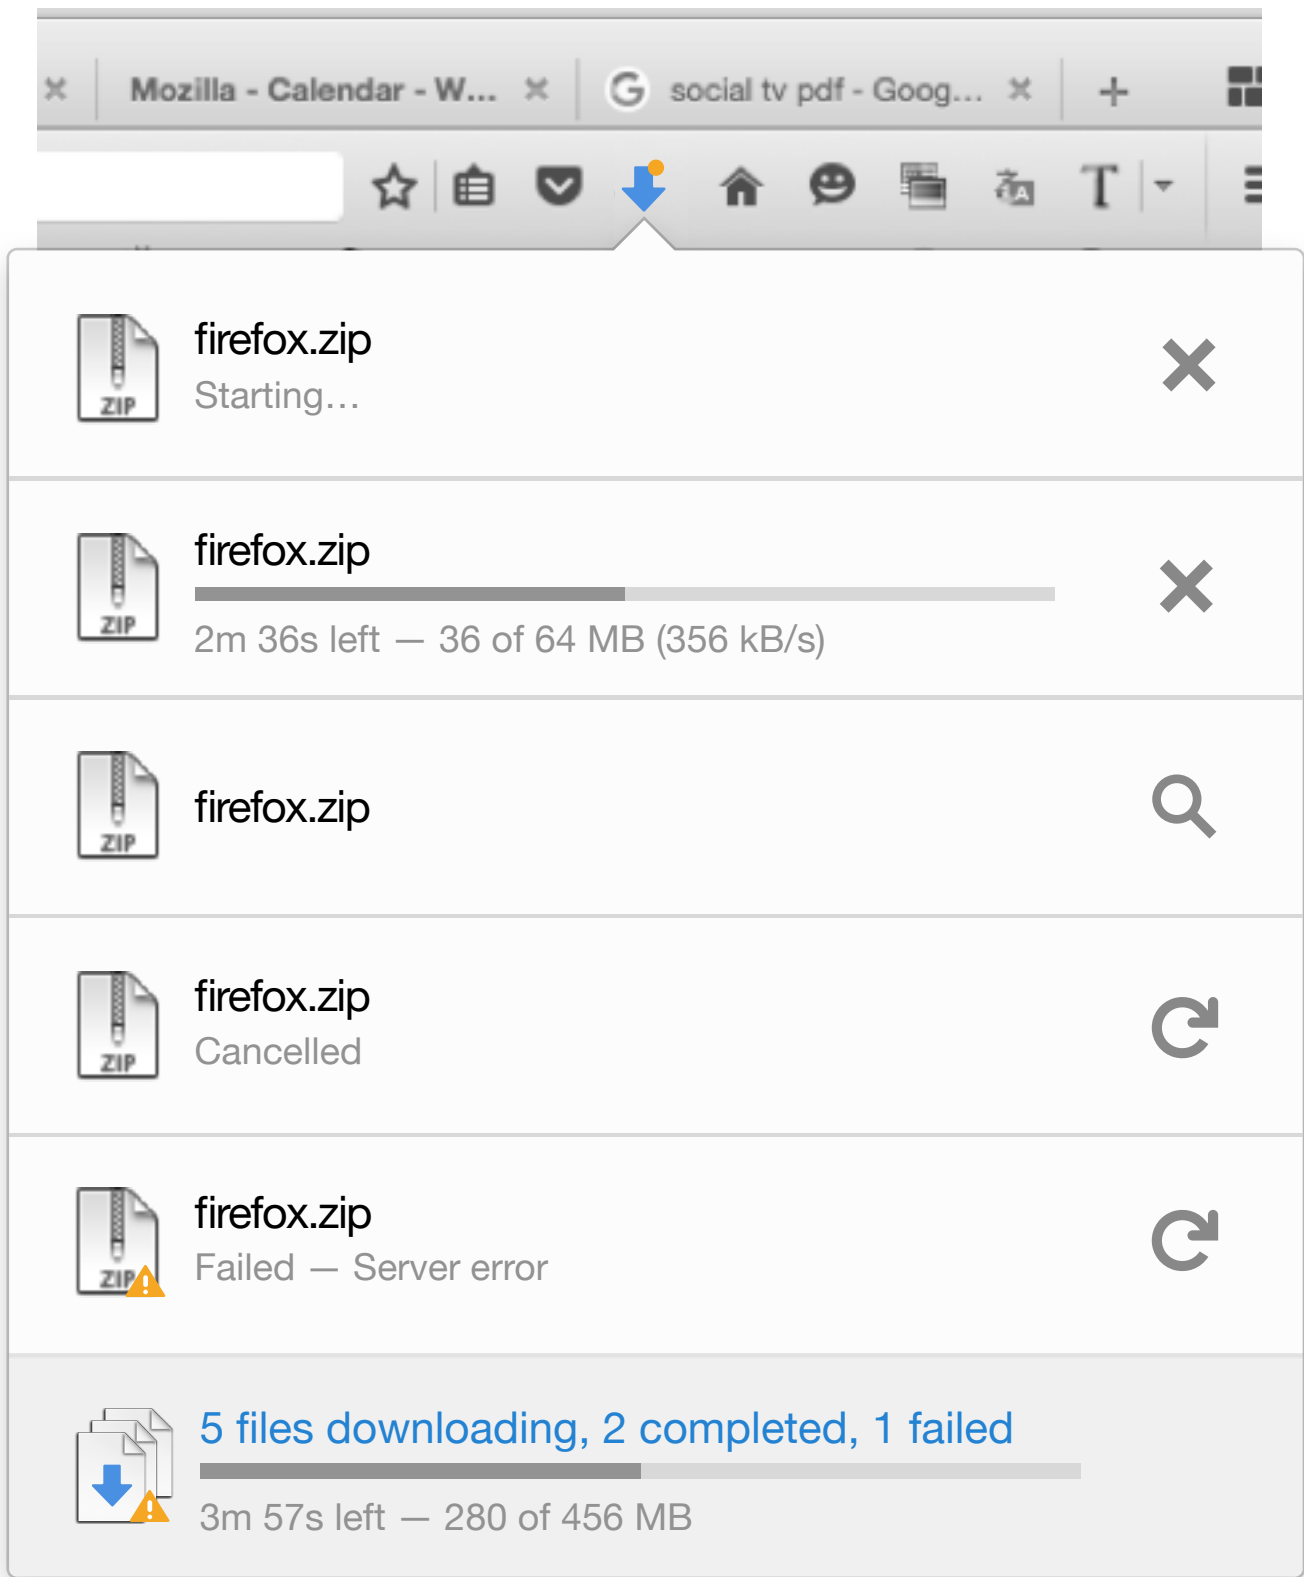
Mozilla - Calendar - W...

social tv pdf - Goog...

ZIP

firefox.zip

Starting…

ZIP

firefox.zip

2m 36s left — 36 of 64 MB (356 kB/s)

ZIP

firefox.zip

ZIP

firefox.zip

Cancelled

ZIP

firefox.zip

Failed — Server error

5 files downloading, 2 completed, 1 failed

3m 57s left — 280 of 456 MB